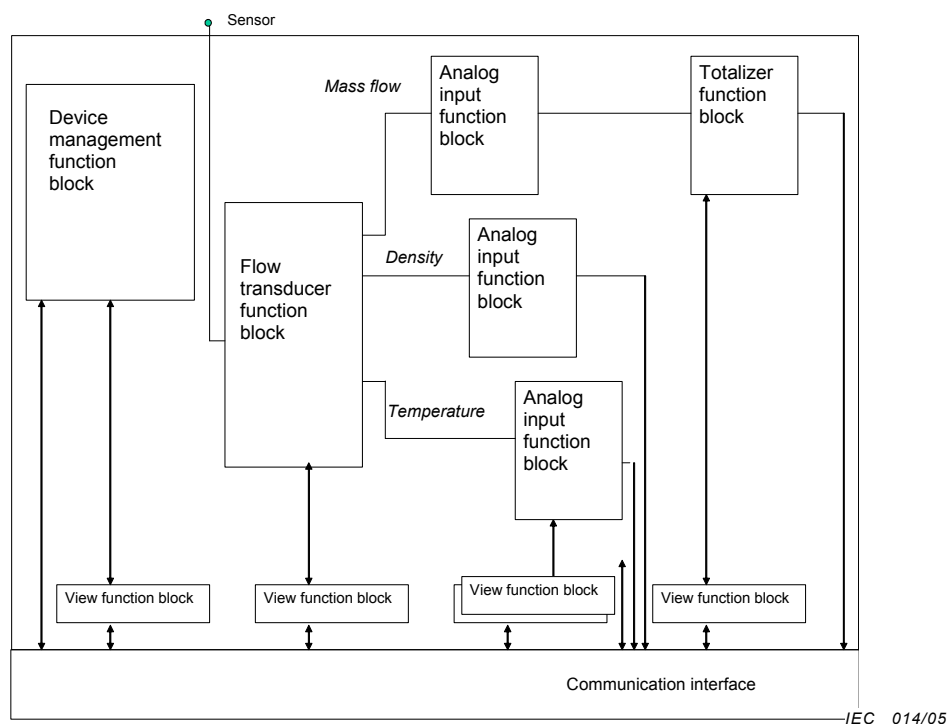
Sensor

Device management function block

Mass flow

Analog input function block

Totalizer function block

Flow transducer function block

Density

Analog input function block

Temperature

Analog input function block

View function block

View function block

View function block

View function block

Communication interface

IEC 014/05